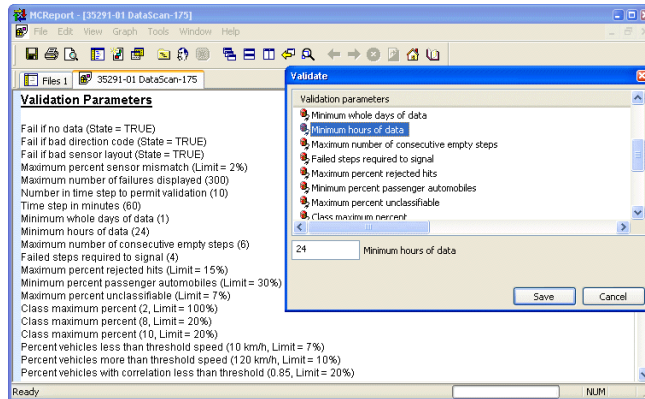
MCReport - [35291-01 DataScan-175]

File Edit View Graph Tools Window Help

Files 1 | 35291-01 DataScan-175

Validation Parameters

Fail if no data (State = TRUE)
Fail if bad direction code (State = TRUE)
Fail if bad sensor layout (State = TRUE)
Maximum percent sensor mismatch (Limit = 2%)
Maximum number of failures displayed (300)
Number in time step to permit validation (10)
Time step in minutes (60)
Minimum whole days of data (1)
Minimum hours of data (24)
Maximum number of consecutive empty steps (6)
Failed steps required to signal (4)
Maximum percent rejected hits (Limit = 15%)
Minimum percent passenger automobiles (Limit = 30%)
Maximum percent unclassifiable (Limit = 7%)
Class maximum percent (2, Limit = 100%)
Class maximum percent (8, Limit = 20%)
Class maximum percent (10, Limit = 20%)
Percent vehicles less than threshold speed (10 km/h, Limit = 7%)
Percent vehicles more than threshold speed (120 km/h, Limit = 10%)
Percent vehicles with correlation less than threshold (0.85, Limit = 20%)

Validate

Validation parameters
Minimum whole days of data
Minimum hours of data
Maximum number of consecutive empty steps
Failed steps required to signal
Maximum percent rejected hits
Minimum percent passenger automobiles
Maximum percent unclassifiable
Class maximum percent

24 Minimum hours of data

Save Cancel

Ready NUM